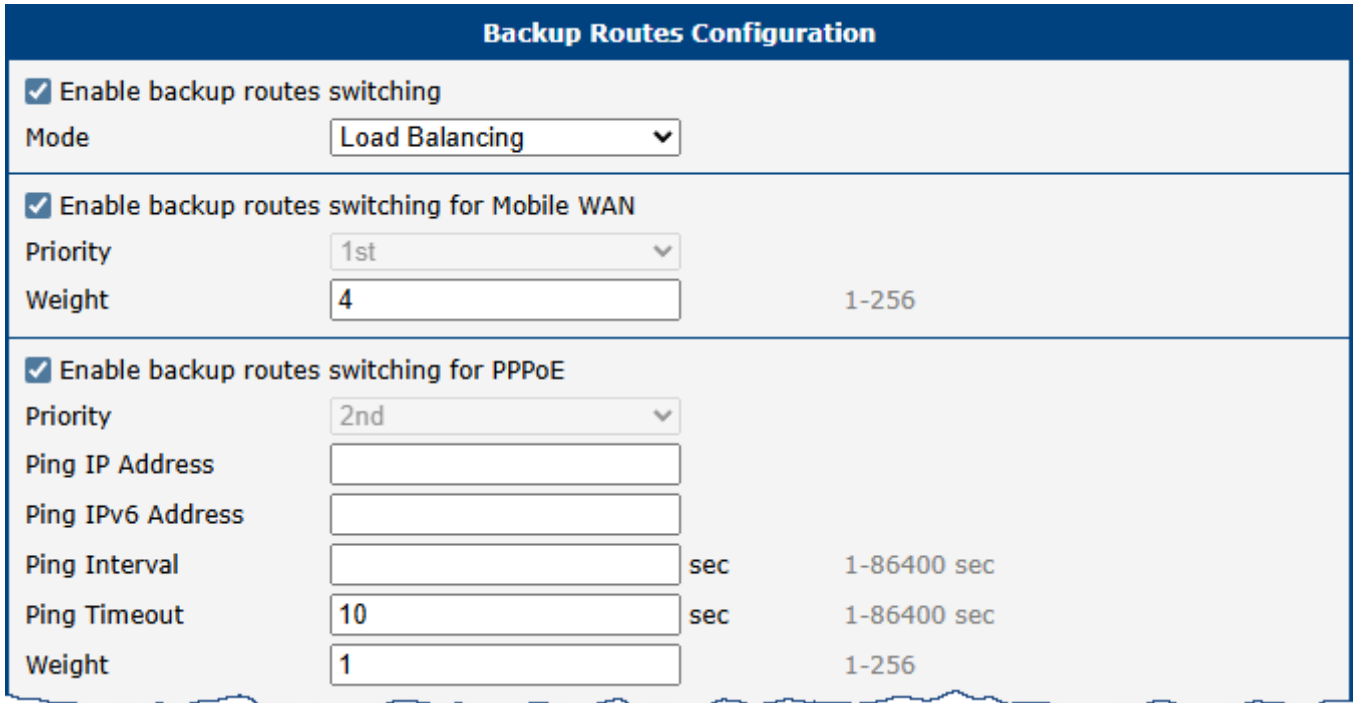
Backup Routes Configuration

Enable backup routes switching

Mode Load Balancing

Enable backup routes switching for Mobile WAN

Priority 1st

Weight 4 1-256

Enable backup routes switching for PPPoE

Priority 2nd

Ping IP Address

Ping IPv6 Address

Ping Interval sec 1-86400 sec

Ping Timeout 10 sec 1-86400 sec

Weight 1 1-256